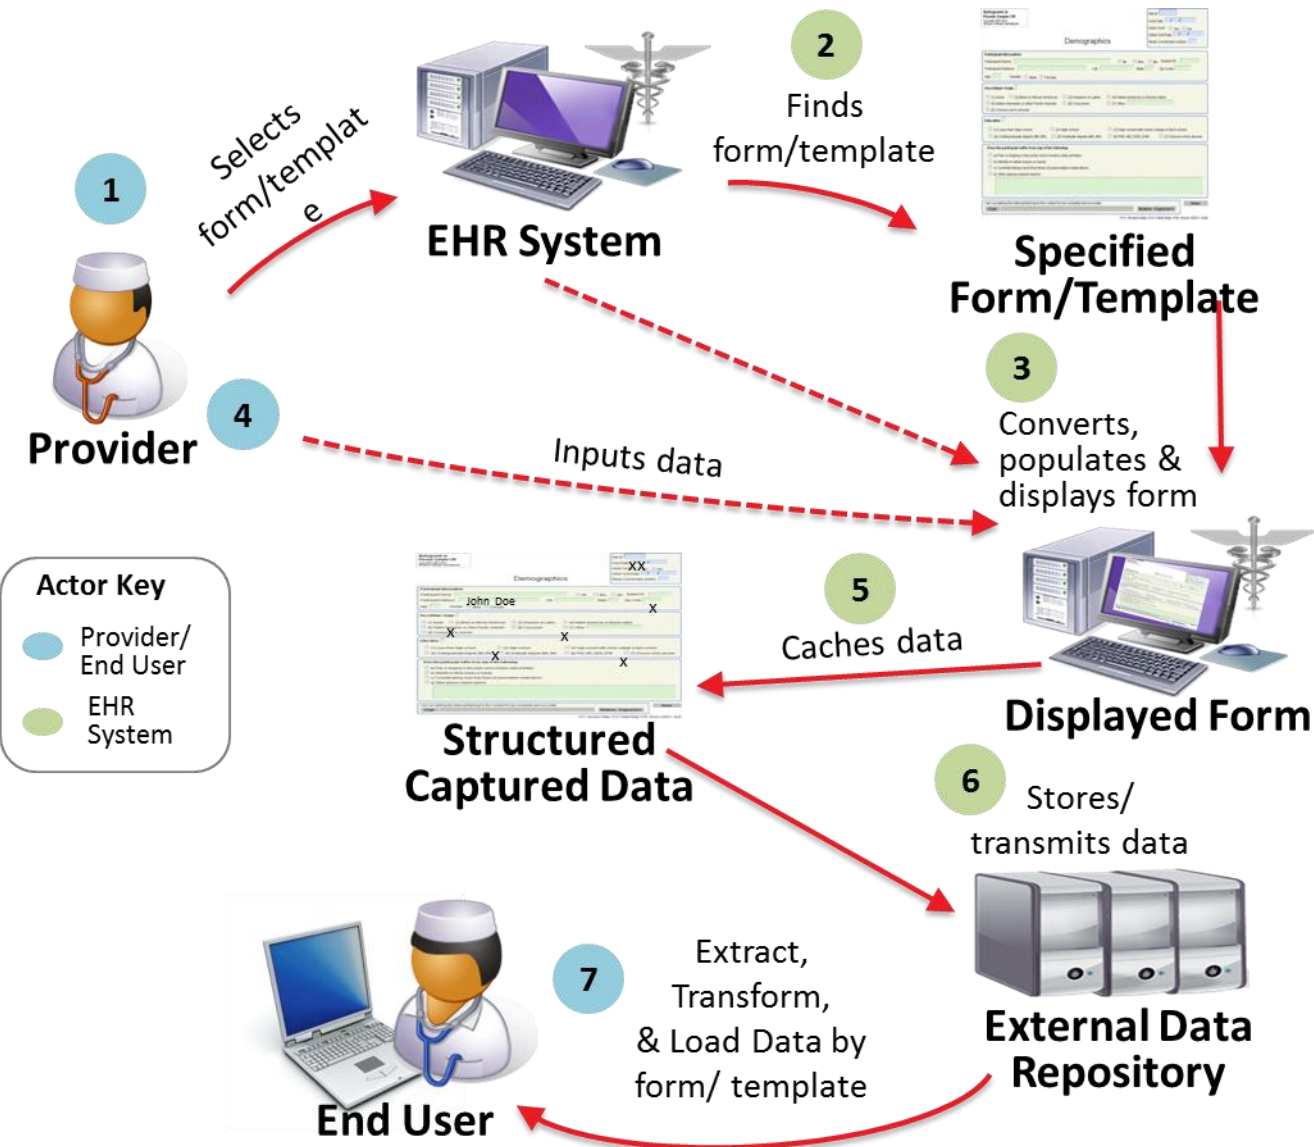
1

Selects form/templat e

EHR System

2

Finds form/template

Specified Form/Template

Provider

4

Inputs data

3

Converts, populates & displays form

Actor Key

Provider/ End User

EHR System

Demographics

John Doe

XX

X

X

X

X

X

5

Caches data

Displayed Form

Structured Captured Data

6

Stores/ transmits data

7

Extract, Transform, & Load Data by form/ template

External Data Repository

End User